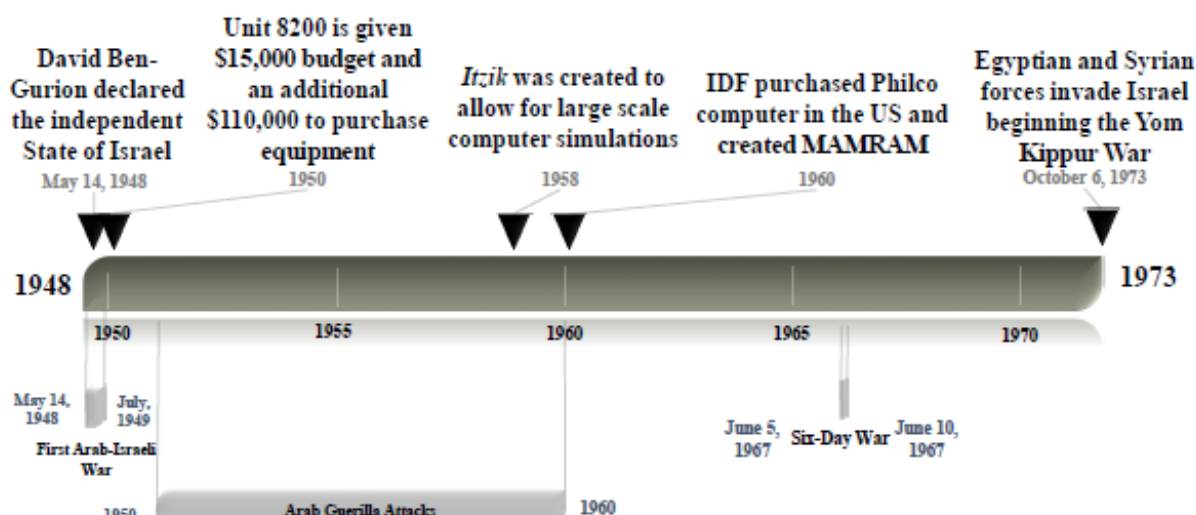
David Ben-Gurion declared the independent State of Israel
May 14, 1948

Unit 8200 is given \$15,000 budget and an additional \$110,000 to purchase equipment
1950

*Itzik* was created to allow for large scale computer simulations
1958

IDF purchased Philco computer in the US and created MAMRAM
1960

Egyptian and Syrian forces invade Israel beginning the Yom Kippur War
October 6, 1973

1948

1973

1950

1955

1960

1965

1970

May 14, 1948

July, 1949

First Arab-Israeli War

June 5, 1967

Six-Day War

June 10, 1967

1950

Arab Guerilla Attacks

1960